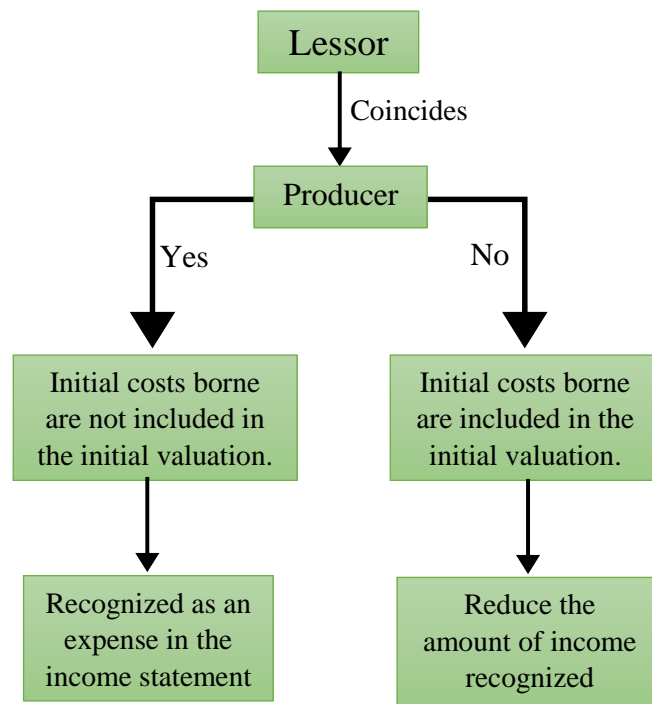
Lessor

Coincides

Producer

Yes

No

Initial costs borne are not included in the initial valuation.

Initial costs borne are included in the initial valuation.

Recognized as an expense in the income statement

Reduce the amount of income recognized